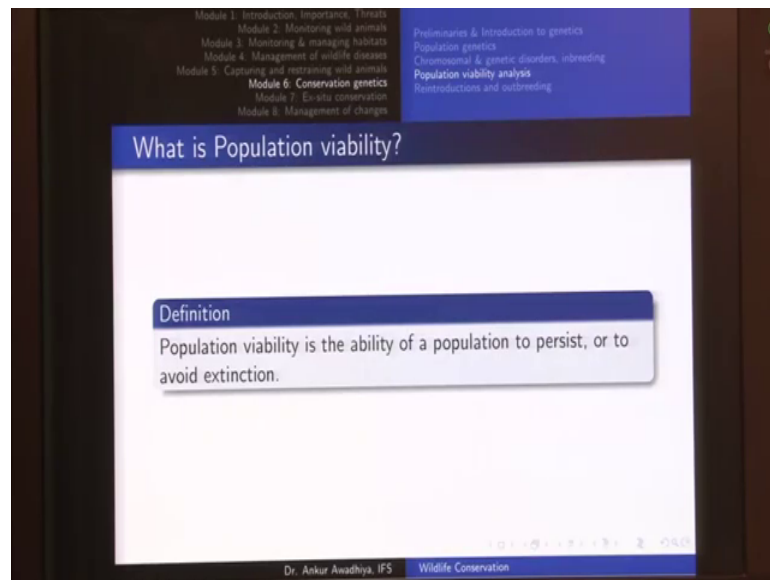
Module 1: Introduction, Importance, Threats
Module 2: Monitoring wild animals
Module 3: Monitoring & managing habitats
Module 4: Management of wildlife diseases
Module 5: Capturing and restraining wild animals
Module 6: Conservation genetics
Module 7: Ex-situ conservation
Module 8: Management of changes

Preliminaries & Introduction to genetics
Population genetics
Chromosomal & genetic disorders, inbreeding
Population viability analysis
Reintroductions and outbreeding

What is Population viability?

Definition
Population viability is the ability of a population to persist, or to avoid extinction.

Dr. Ankur Awadhiya, IFS
Wildlife Conservation